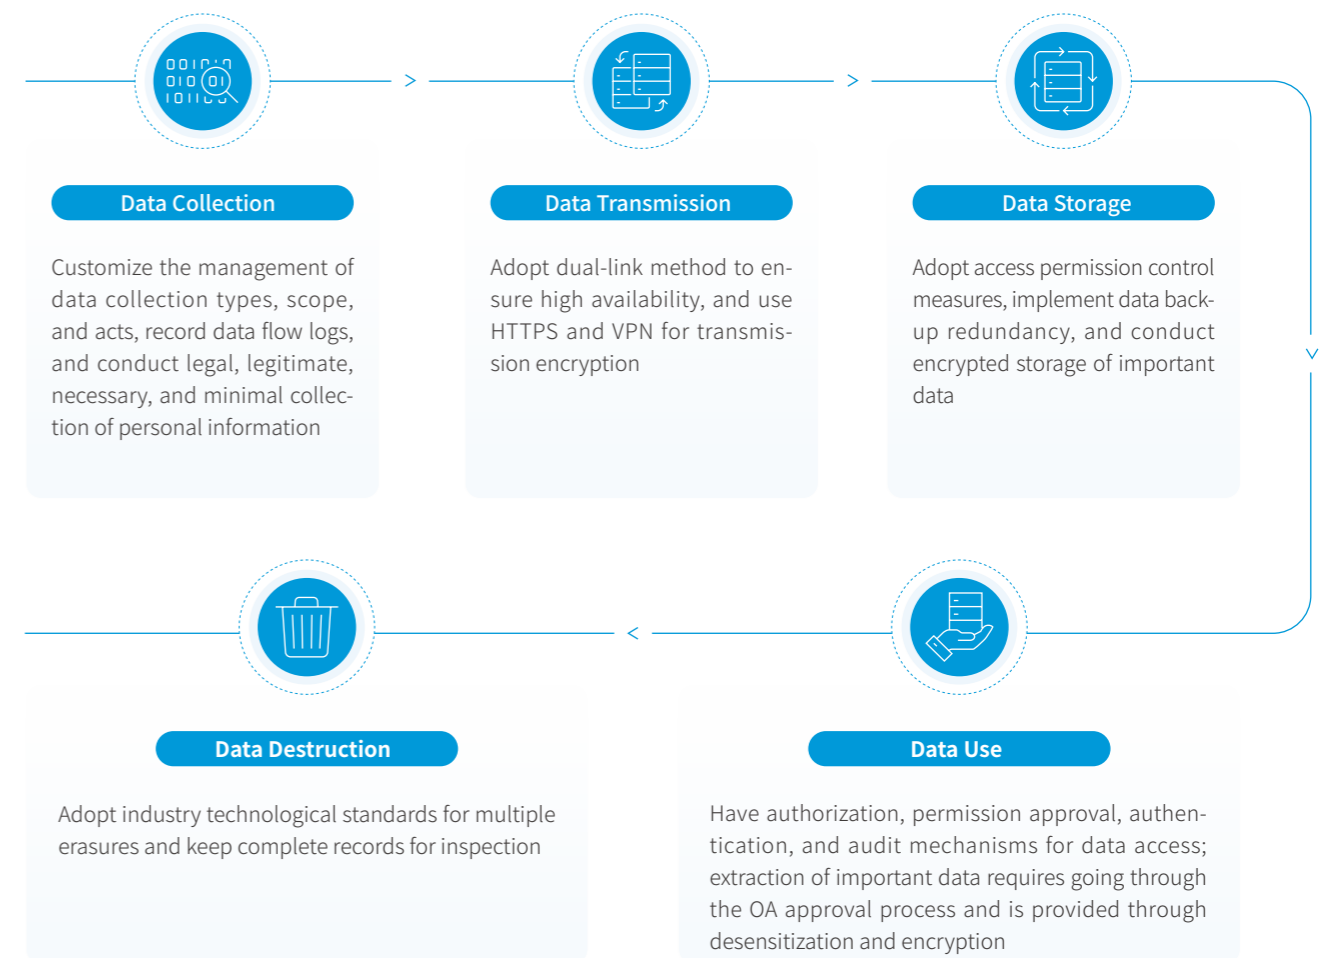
Data Collection

Customize the management of data collection types, scope, and acts, record data flow logs, and conduct legal, legitimate, necessary, and minimal collection of personal information

Data Transmission

Adopt dual-link method to ensure high availability, and use HTTPS and VPN for transmission encryption

Data Storage

Adopt access permission control measures, implement data backup redundancy, and conduct encrypted storage of important data

Data Destruction

Adopt industry technological standards for multiple erasures and keep complete records for inspection

Data Use

Have authorization, permission approval, authentication, and audit mechanisms for data access; extraction of important data requires going through the OA approval process and is provided through desensitization and encryption